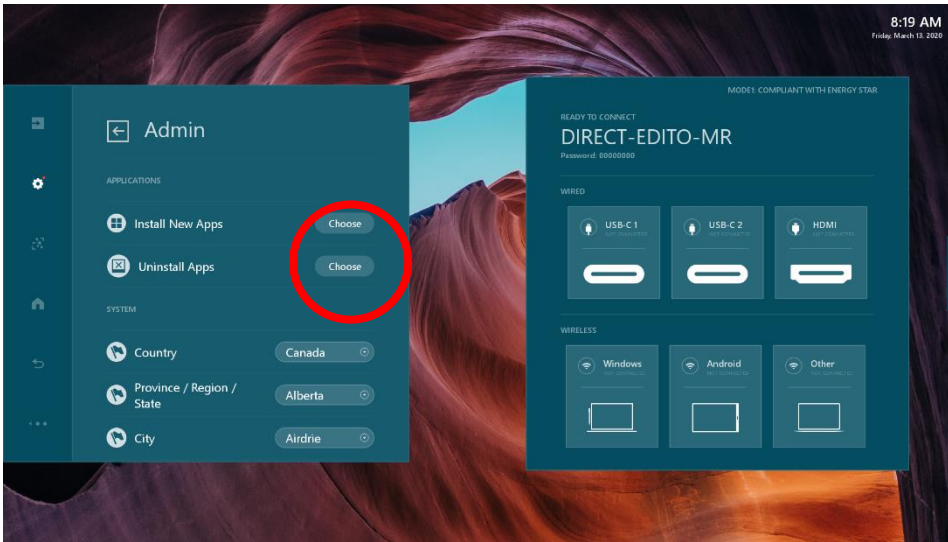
8:19 AM
Friday, March 13, 2020

Admin

APPLICATIONS

Install New Apps Choose

Uninstall Apps Choose

SYSTEM

Country Canada

Province / Region / State Alberta

City Airdrie

MODE1: COMPLIANT WITH ENERGY STAR

READY TO CONNECT
DIRECT-EDITO-MR
Password: 00000000

WIRED

USB-C 1
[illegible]

USB-C 2
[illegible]

HDMI
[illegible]

WIRELESS

Windows
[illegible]

Android
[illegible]

Other
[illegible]